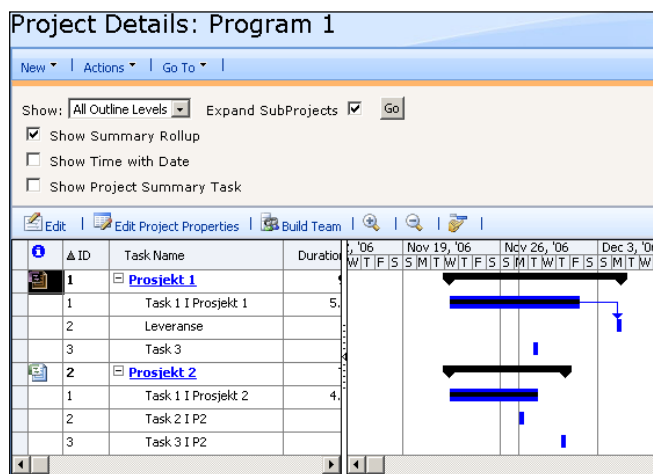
Project Details: Program 1

New ▾ | Actions ▾ | Go To ▾ |

Show: All Outline Levels ▾ Expand SubProjects ☑ Go

☑ Show Summary Rollup

☐ Show Time with Date

☐ Show Project Summary Task

Edit | Edit Project Properties | Build Team | | |

| | ID | Task Name | Duration |
|---|---|---|---|
| | 1 | ⊟ Prosjekt 1 | |
| | 1 | Task 1 I Prosjekt 1 | 5. |
| | 2 | Leveranse | |
| | 3 | Task 3 | |
| | 2 | ⊟ Prosjekt 2 | |
| | 1 | Task 1 I Prosjekt 2 | 4. |
| | 2 | Task 2 I P2 | |
| | 3 | Task 3 I P2 | |

, '06 Nov 19, '06 Nov 26, '06 Dec 3, '0
W T F S S M T W T F S S M T W T F S S M T W